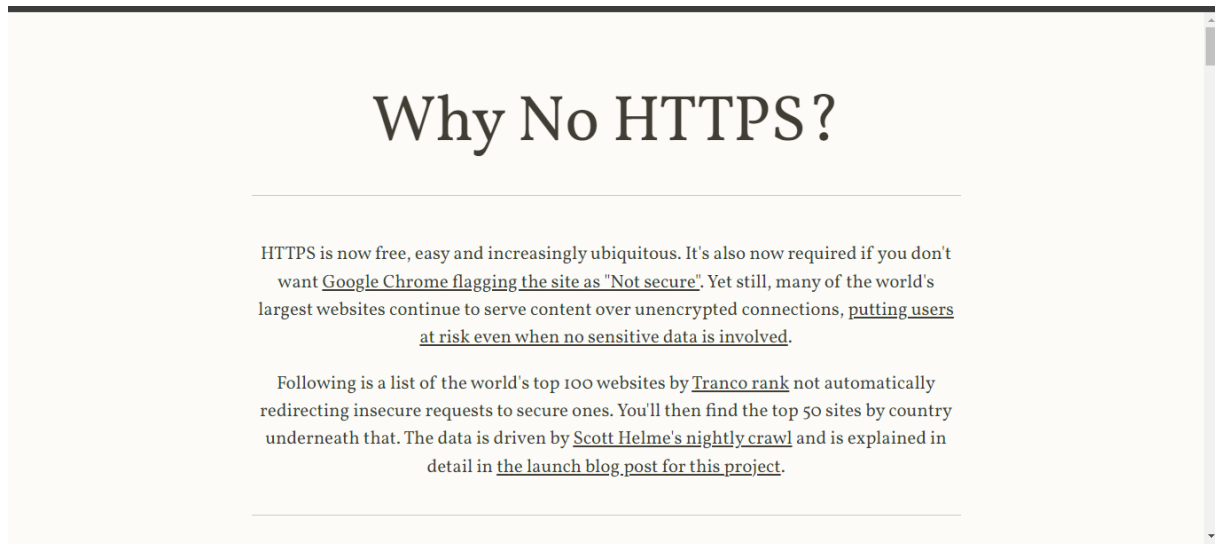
Why No HTTPS?

HTTPS is now free, easy and increasingly ubiquitous. It's also now required if you don't want Google Chrome flagging the site as "Not secure". Yet still, many of the world's largest websites continue to serve content over unencrypted connections, putting users at risk even when no sensitive data is involved.

Following is a list of the world's top 100 websites by Tranco rank not automatically redirecting insecure requests to secure ones. You'll then find the top 50 sites by country underneath that. The data is driven by Scott Helme's nightly crawl and is explained in detail in the launch blog post for this project.